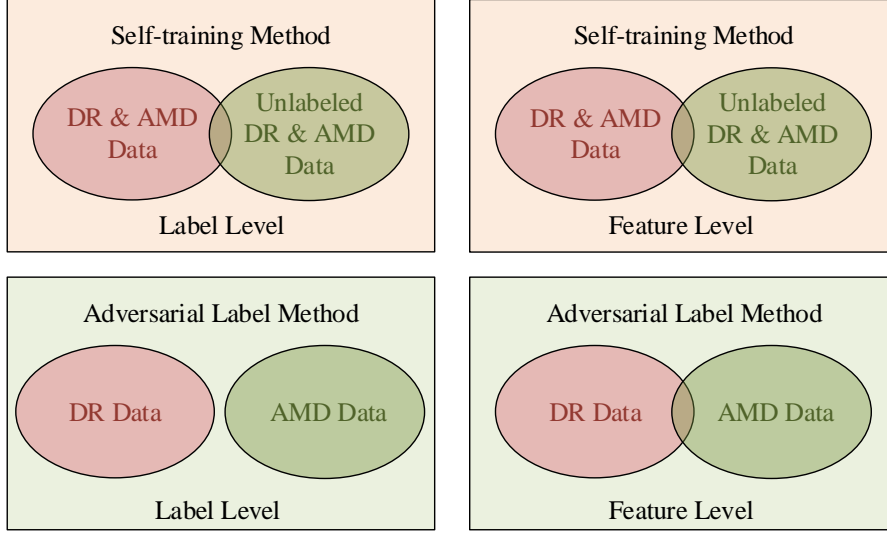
Self-training Method

DR & AMD Data

Unlabeled DR & AMD Data

Label Level

Self-training Method

DR & AMD Data

Unlabeled DR & AMD Data

Feature Level

Adversarial Label Method

DR Data

AMD Data

Label Level

Adversarial Label Method

DR Data

AMD Data

Feature Level